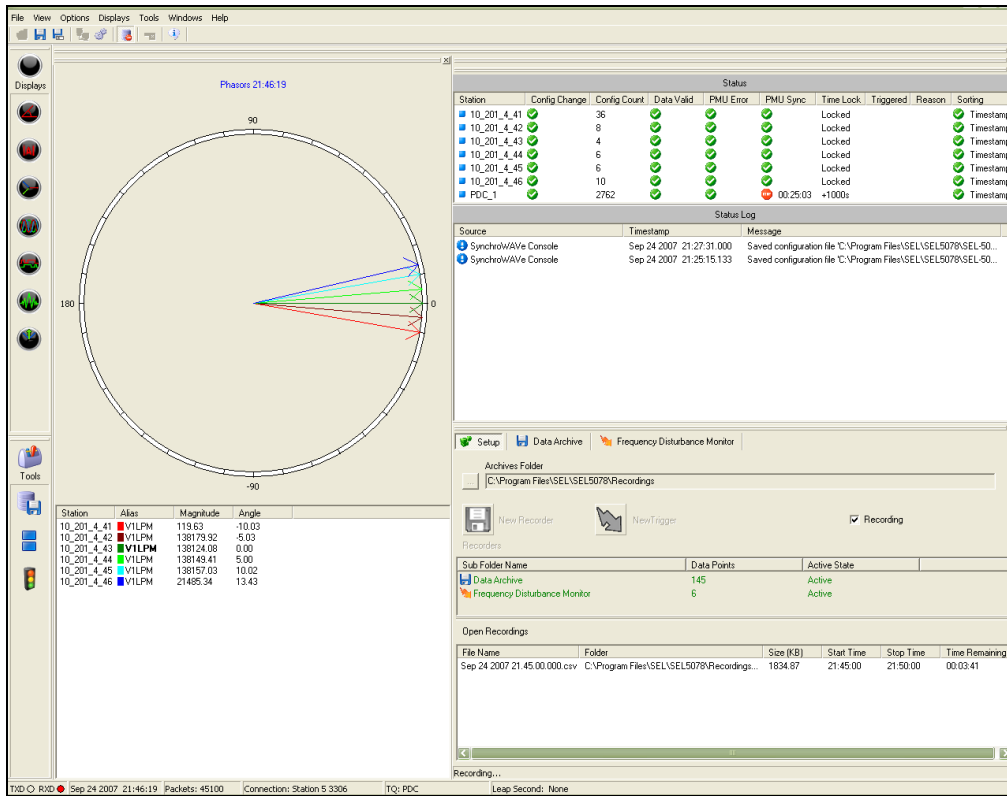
File View Options Displays Tools Windows Help

Displays

Phasors 21:46:19

90

180

0

-90

Tools

| Station | Alias | Magnitude | Angle |
|---|---|---|---|
| 10_201_4_41 | V1LPM | 119.63 | -10.03 |
| 10_201_4_42 | V1LPM | 138179.92 | -5.03 |
| 10_201_4_43 | V1LPM | 138124.08 | 0.00 |
| 10_201_4_44 | V1LPM | 138149.41 | 5.00 |
| 10_201_4_45 | V1LPM | 138157.03 | 10.02 |
| 10_201_4_46 | V1LPM | 21485.34 | 13.43 |

Status

| Station | Config Change | Config Count | Data Valid | PMU Error | PMU Sync | Time Lock | Triggered | Reason | Sorting |
|---|---|---|---|---|---|---|---|---|---|
| 10_201_4_41 | | 36 | | | | Locked | | | Timestamp |
| 10_201_4_42 | | 8 | | | | Locked | | | Timestamp |
| 10_201_4_43 | | 4 | | | | Locked | | | Timestamp |
| 10_201_4_44 | | 6 | | | | Locked | | | Timestamp |
| 10_201_4_45 | | 6 | | | | Locked | | | Timestamp |
| 10_201_4_46 | | 10 | | | | Locked | | | Timestamp |
| PDC_1 | | 2762 | | | 00:25:03 | +1000s | | | Timestamp |

Status Log

| Source | Timestamp | Message |
|---|---|---|
| SynchroWAVe Console | Sep 24 2007 21:27:31.000 | Saved configuration file 'C:\Program Files\SEL\SEL5078\SEL-50... |
| SynchroWAVe Console | Sep 24 2007 21:25:15.133 | Saved configuration file 'C:\Program Files\SEL\SEL5078\SEL-50... |

Setup | Data Archive | Frequency Disturbance Monitor

Archives Folder
C:\Program Files\SEL\SEL5078\Recordings

New Recorder NewTrigger Recording

Recorders

| Sub Folder Name | Data Points | Active State |
|---|---|---|
| Data Archive | 145 | Active |
| Frequency Disturbance Monitor | 6 | Active |

Open Recordings

| File Name | Folder | Size (KB) | Start Time | Stop Time | Time Remaining |
|---|---|---|---|---|---|
| Sep 24 2007 21.45.00.000.csv | C:\Program Files\SEL\SEL5078\Recordings... | 1834.87 | 21:45:00 | 21:50:00 | 00:03:41 |

Recording...

TXD RXD Sep 24 2007 21:46:19 Packets: 45100 Connection: Station 5 3306 TQ: PDC Leap Second: None